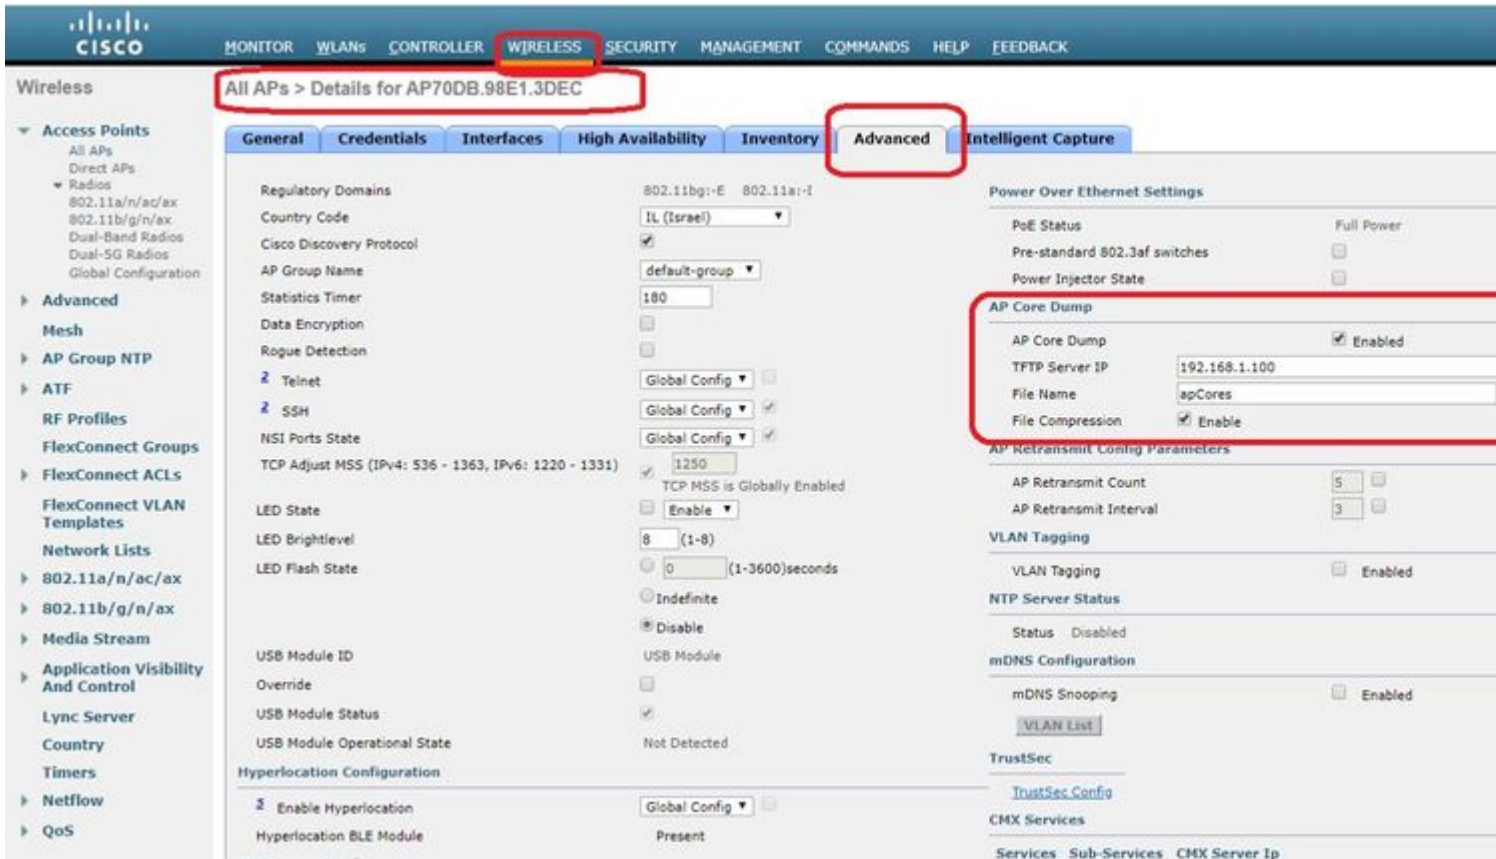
cisco

MONITOR WLANs CONTROLLER WIRELESS SECURITY MANAGEMENT COMMANDS HELP FEEDBACK

Wireless

Access Points
All APs
Direct APs
Radios
802.11a/n/ac/ax
802.11b/g/n/ax
Dual-Band Radios
Dual-5G Radios
Global Configuration
Advanced
Mesh
AP Group NTP
ATF
RF Profiles
FlexConnect Groups
FlexConnect ACLs
FlexConnect VLAN Templates
Network Lists
802.11a/n/ac/ax
802.11b/g/n/ax
Media Stream
Application Visibility And Control
Lync Server
Country
Timers
Netflow
QoS

All APs > Details for AP70DB.98E1.3DEC

General Credentials Interfaces High Availability Inventory Advanced Intelligent Capture

Regulatory Domains 802.11bg:-E 802.11a:-I
Country Code IL (Israel)
Cisco Discovery Protocol
AP Group Name default-group
Statistics Timer 180
Data Encryption
Rogue Detection
2 Telnet Global Config
2 SSH Global Config
NSI Ports State Global Config
TCP Adjust MSS (IPv4: 536 - 1363, IPv6: 1220 - 1331) 1250
TCP MSS is Globally Enabled
LED State Enable
LED Brightlevel 8 (1-8)
LED Flash State 0 (1-3600)seconds
Indefinite
Disable
USB Module ID USB Module
Override
USB Module Status
USB Module Operational State Not Detected
Hyperlocation Configuration
3 Enable Hyperlocation Global Config
Hyperlocation BLE Module Present

Power Over Ethernet Settings
PoE Status Full Power
Pre-standard 802.3af switches
Power Injector State
AP Core Dump
AP Core Dump Enabled
TFTP Server IP 192.168.1.100
File Name apCores
File Compression Enable
AP Retransmit Config Parameters
AP Retransmit Count 5
AP Retransmit Interval 3
VLAN Tagging
VLAN Tagging Enabled
NTP Server Status
Status Disabled
mDNS Configuration
mDNS Snooping Enabled
VLAN List
TrustSec
TrustSec Config
CMX Services
Services Sub-Services CMX Server Ip